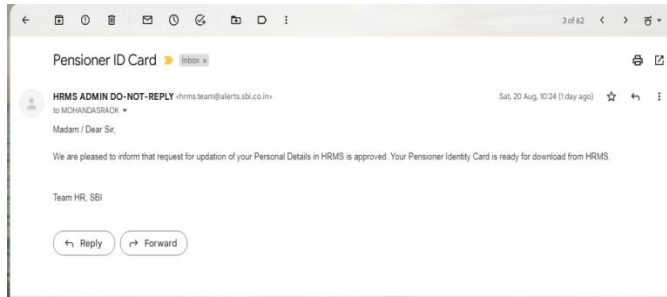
3 of 62

Pensioner ID Card Inbox ×

HRMS ADMIN DO-NOT-REPLY <hrms.team@alerts.sbi.co.in>
to MOHANDASRAOK

Sat, 20 Aug, 10:24 (1 day ago)

Madam / Dear Sir,

We are pleased to inform that request for updation of your Personal Details in HRMS is approved. Your Pensioner Identity Card is ready for download from HRMS.

Team HR, SBI

Reply

Forward